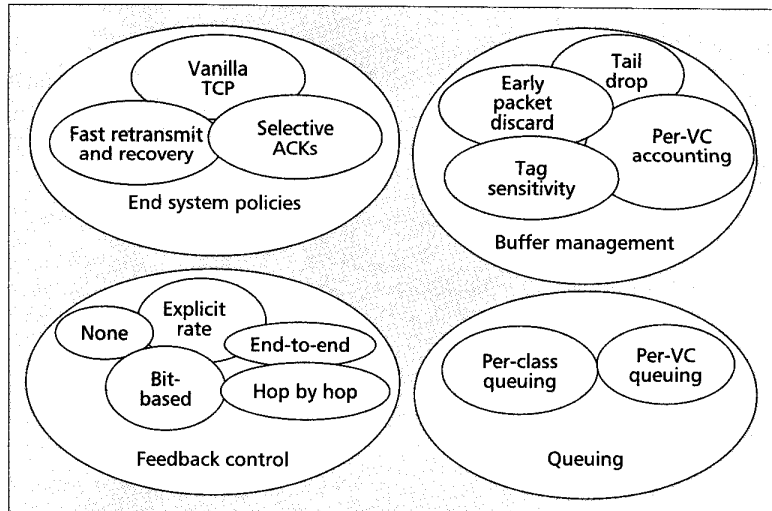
Vanilla TCP

Fast retransmit and recovery

Selective ACKs

End system policies

Tail drop

Early packet discard

Per-VC accounting

Tag sensitivity

Buffer management

Explicit rate

None

End-to-end

Bit-based

Hop by hop

Feedback control

Per-class queuing

Per-VC queuing

Queuing